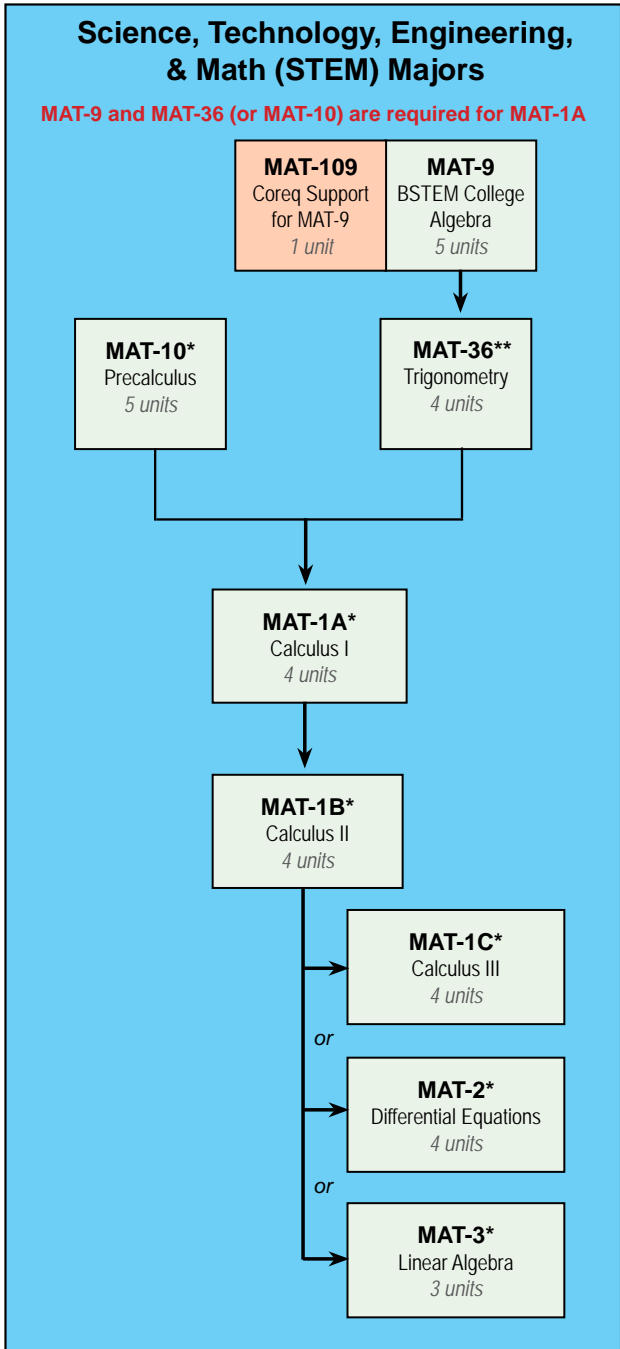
Science, Technology, Engineering, & Math (STEM) Majors

MAT-9 and MAT-36 (or MAT-10) are required for MAT-1A

MAT-109
Coreq Support for MAT-9
1 unit

MAT-9
BSTEM College Algebra
5 units

MAT-10*
Precalculus
5 units

MAT-36**
Trigonometry
4 units

MAT-1A*
Calculus I
4 units

MAT-1B*
Calculus II
4 units

MAT-1C*
Calculus III
4 units

or

MAT-2*
Differential Equations
4 units

or

MAT-3*
Linear Algebra
3 units